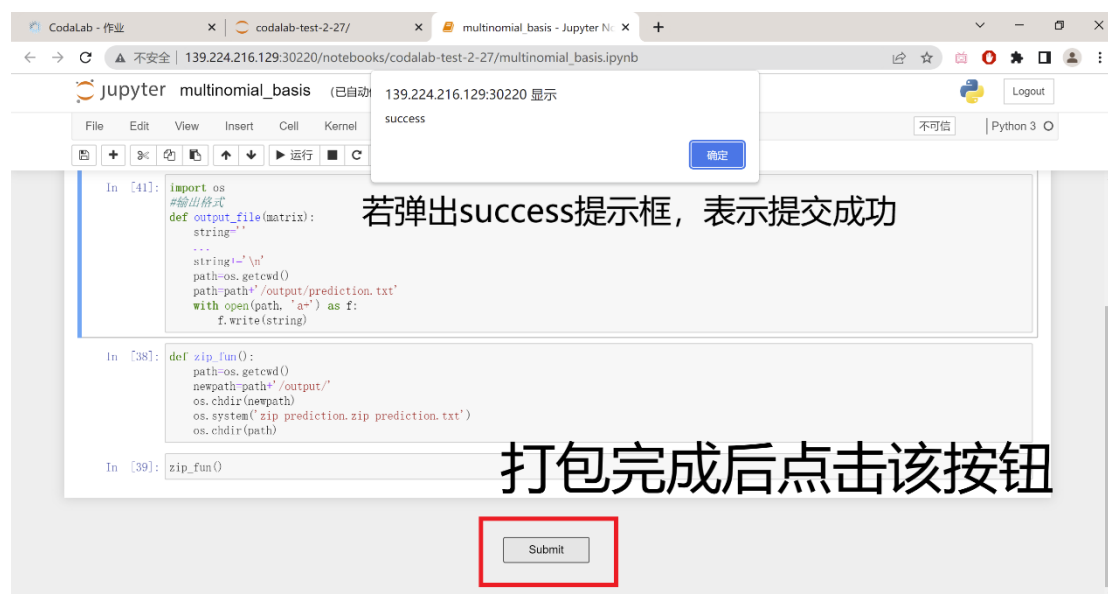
CodaLab - 作业 × codalab-test-2-27/ × multinomial_basis - Jupyter N × +

不安全 | 139.224.216.129:30220/notebooks/codalab-test-2-27/multinomial_basis.ipynb

Jupyter multinomial_basis (已自动

Logout

File Edit View Insert Cell Kernel

不可信 Python 3

运行

139.224.216.129:30220 显示
success
确定

In [41]: import os
#输出格式
def output_file(matrix):
    string=''
    ...
    string+='\n'
    path=os.getcwd()
    path=path+'/output/prediction.txt'
    with open(path, 'a+') as f:
        f.write(string)

若弹出success提示框，表示提交成功

In [38]: def zip_fun():
    path=os.getcwd()
    newpath=path+'/output/'
    os.chdir(newpath)
    os.system('zip prediction.zip prediction.txt')
    os.chdir(path)

In [39]: zip_fun()

打包完成后点击该按钮

Submit